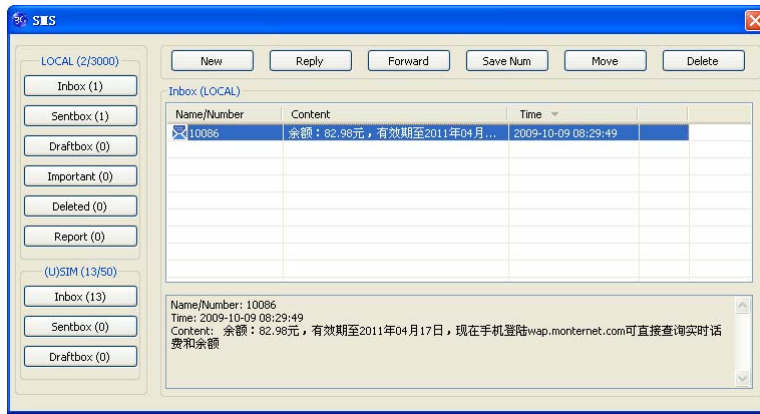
SMS

LOCAL (2/3000)

Inbox (1)

Sentbox (1)

Draftbox (0)

Important (0)

Deleted (0)

Report (0)

(U)SIM (13/50)

Inbox (13)

Sentbox (0)

Draftbox (0)

New | Reply | Forward | Save Num | Move | Delete

Inbox (LOCAL)

| Name/Number | Content | Time |
|---|---|---|
| 10086 | 余额：82.98元，有效期至2011年04月... | 2009-10-09 08:29:49 |

Name/Number: 10086
Time: 2009-10-09 08:29:49
Content: 余额：82.98元，有效期至2011年04月17日，现在手机登陆wap.monternet.com可直接查询实时话费和余额